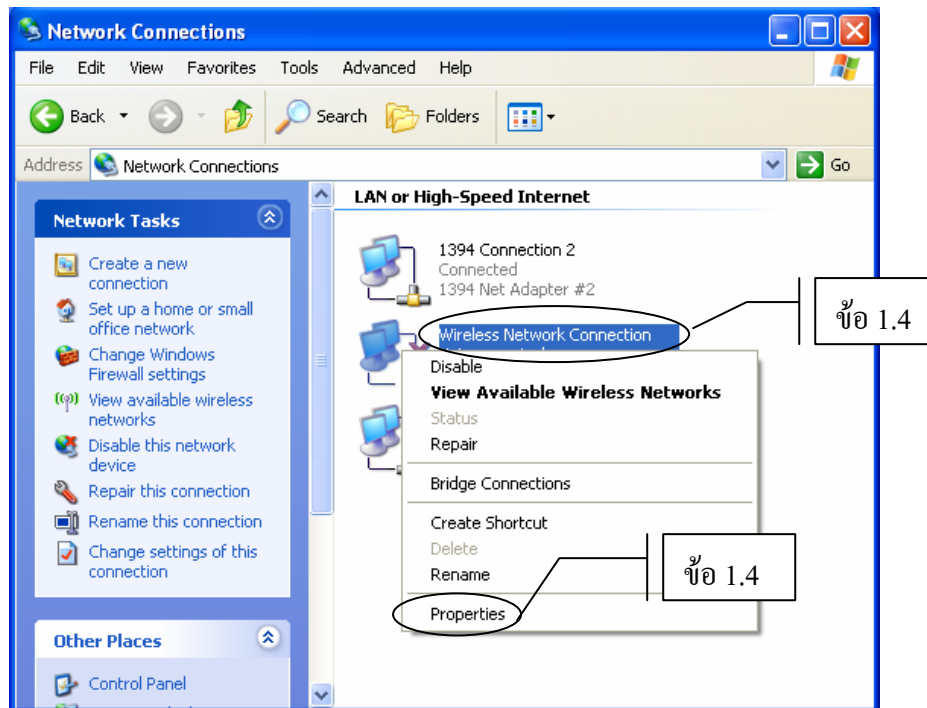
Network Connections

File Edit View Favorites Tools Advanced Help

Back Search Folders

Address Network Connections Go

Network Tasks

Create a new connection

Set up a home or small office network

Change Windows Firewall settings

View available wireless networks

Disable this network device

Repair this connection

Rename this connection

Change settings of this connection

Other Places

Control Panel

LAN or High-Speed Internet

1394 Connection 2
Connected
1394 Net Adapter #2

Wireless Network Connection

Disable
View Available Wireless Networks
Status
Repair
Bridge Connections
Create Shortcut
Delete
Rename
Properties

ข้อ 1.4

ข้อ 1.4